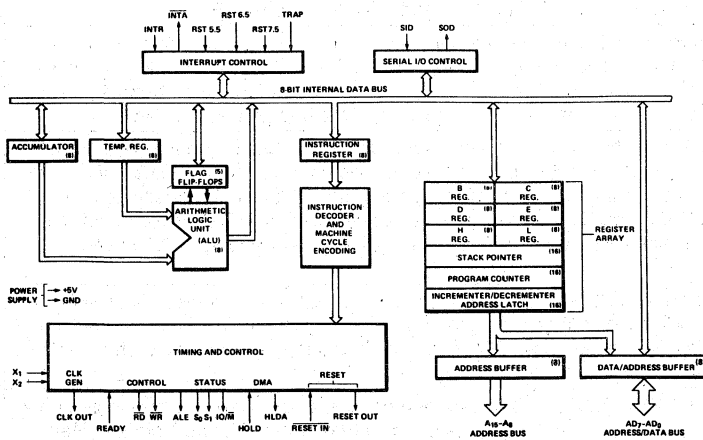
INTR
$\overline{INTA}$
RST 5.5
RST 6.5
RST 7.5
TRAP
INTERRUPT CONTROL
SID
SOD
SERIAL I/O CONTROL
8-BIT INTERNAL DATA BUS
ACCUMULATOR (8)
TEMP. REG. (8)
FLAG (5) FLIP-FLOPS
ARITHMETIC LOGIC UNIT (ALU) (8)
INSTRUCTION REGISTER (8)
INSTRUCTION DECODER AND MACHINE CYCLE ENCODING

| B REG. (8) | C REG. (8) |
|---|---|
| D REG. (8) | E REG. (8) |
| H REG. (8) | L REG. (8) |
| STACK POINTER (16) | |
| PROGRAM COUNTER (16) | |
| INCREMENTER/DECREMENTER ADDRESS LATCH (16) | |

REGISTER ARRAY
POWER SUPPLY → +5V → GND
TIMING AND CONTROL
$X_1$
$X_2$
CLK GEN
CONTROL
STATUS
DMA
RESET
CLK OUT
READY
$\overline{RD}$ $\overline{WR}$
ALE
$S_0$ $S_1$
$IO/\overline{M}$
HOLD
HLDA
$\overline{RESET\ IN}$
RESET OUT
ADDRESS BUFFER (8)
DATA/ADDRESS BUFFER (8)
$A_{15}$–$A_8$ ADDRESS BUS
$AD_7$–$AD_0$ ADDRESS/DATA BUS